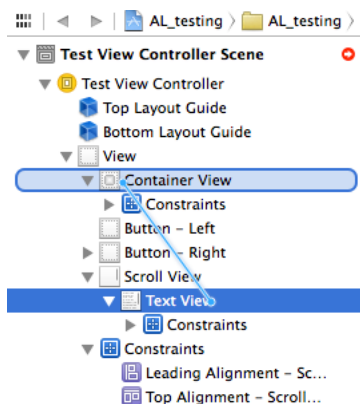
AL_testing 〉 AL_testing 〉

Test View Controller Scene
Test View Controller
Top Layout Guide
Bottom Layout Guide
View
Container View
Constraints
Button - Left
Button - Right
Scroll View
Text View
Constraints
Constraints
Leading Alignment - Sc...
Top Alignment - Scroll...